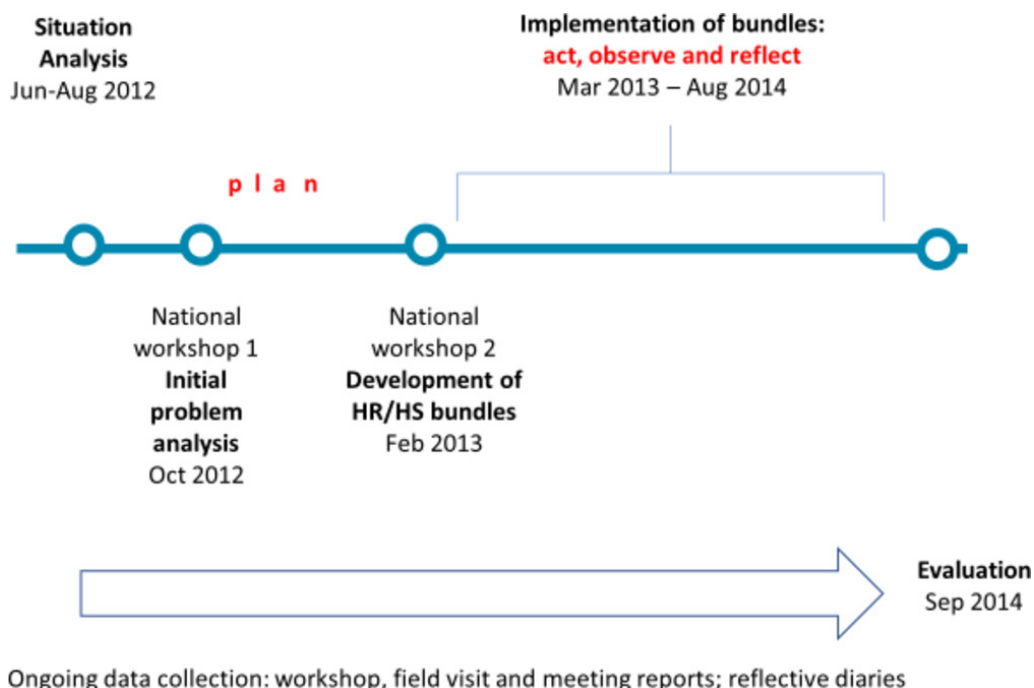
Situation Analysis
Jun-Aug 2012

Implementation of bundles:
act, observe and reflect
Mar 2013 – Aug 2014

p l a n

National workshop 1
Initial problem analysis
Oct 2012

National workshop 2
Development of HR/HS bundles
Feb 2013

Evaluation
Sep 2014

Ongoing data collection: workshop, field visit and meeting reports; reflective diaries